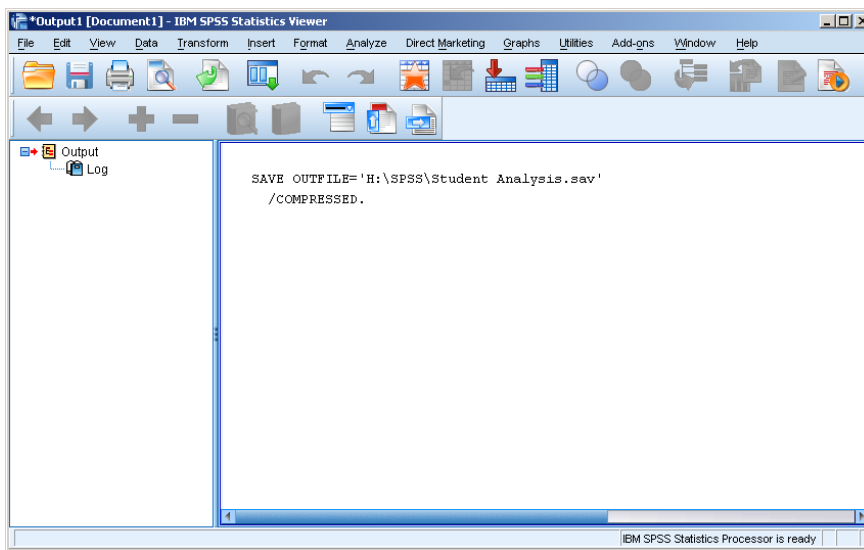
*Output1 [Document1] - IBM SPSS Statistics Viewer

File Edit View Data Transform Insert Format Analyze Direct Marketing Graphs Utilities Add-ons Window Help

Output
Log

SAVE OUTFILE='H:\SPSS\Student Analysis.sav'
/COMPRESSED.

IBM SPSS Statistics Processor is ready